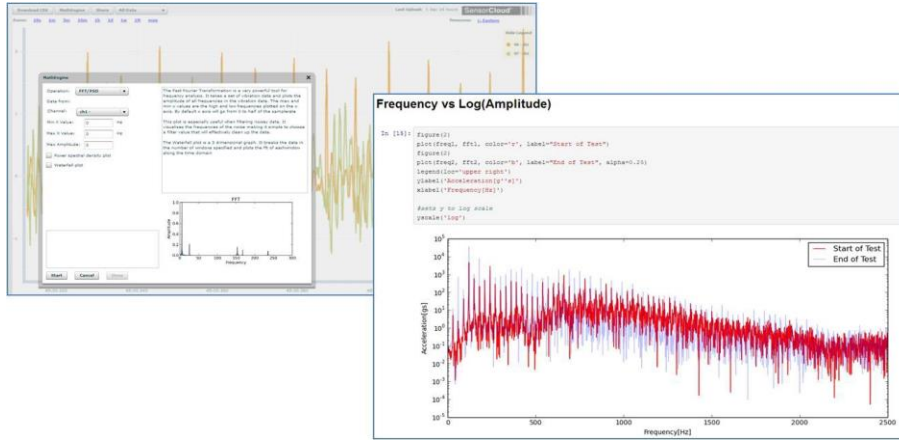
Download CSV    MathEngine    Share    All Data

SensorCloud

Zoom: 10s 1m 5m 10m 1h 6h 12h 1d 1w

MathEngine

Operation: FFT/PSD

Data From:

Channel:

Min X Value:

Max X Value:

Max Amplitude:

Power spectral density plot

Waterfall plot

The Fast Fourier Transformation is a very powerful tool for frequency analysis. It takes a set of vibration data and plots the amplitude of all frequencies in the vibration data.

This plot is especially useful when filtering noisy data.

The waterfall plot is a 3 dimensional graph.

FFT

Frequency

Start    Cancel    Save

Frequency vs Log(Amplitude)

In [16]: figure(2)
plot(freq1, fft1, color='r', label="Start of Test")
figure(2)
plot(freq2, fft2, color='b', label="End of Test", alpha=0.25)
legend(loc='upper right')
ylabel('Acceleration[g's]')
xlabel('Frequency[Hz]')

#sets y to log scale
yscale('log')

Start of Test
End of Test

Acceleration[gs]

$10^{5}$ $10^{4}$ $10^{3}$ $10^{2}$ $10^{1}$ $10^{0}$ $10^{-1}$ $10^{-2}$ $10^{-3}$ $10^{-4}$ $10^{-5}$

0 500 1000 1500 2000 2500

Frequency[Hz]